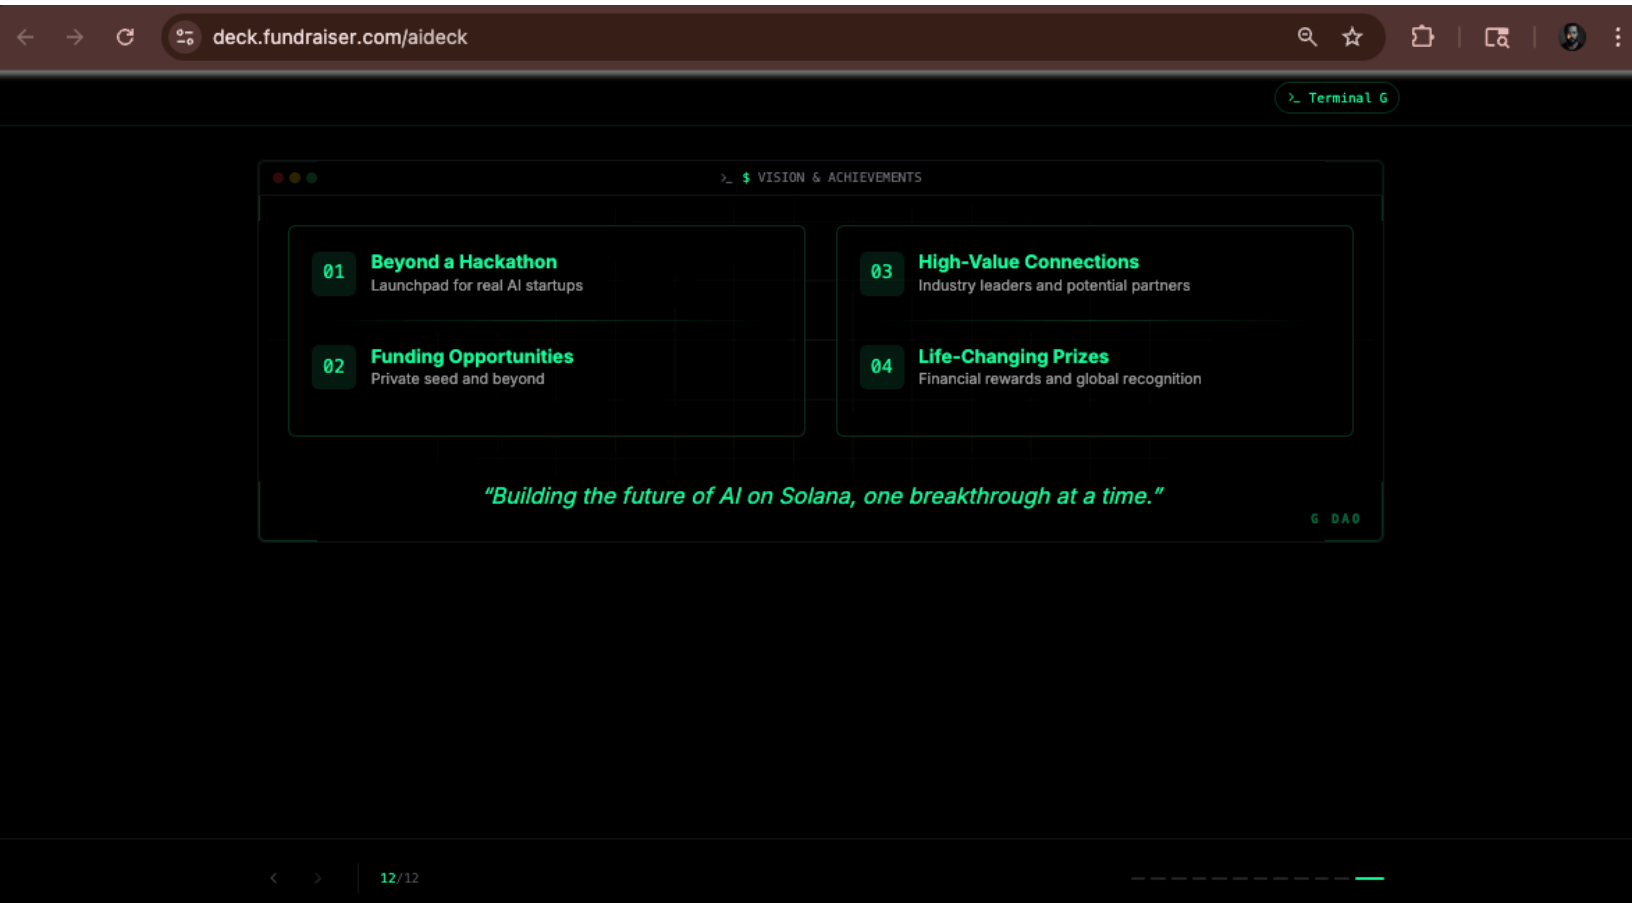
deck.fundraiser.com/aideck

>_ Terminal G

>_ $ VISION & ACHIEVEMENTS

01 Beyond a Hackathon
Launchpad for real AI startups

02 Funding Opportunities
Private seed and beyond

03 High-Value Connections
Industry leaders and potential partners

04 Life-Changing Prizes
Financial rewards and global recognition

"Building the future of AI on Solana, one breakthrough at a time."

G DAO

12/12